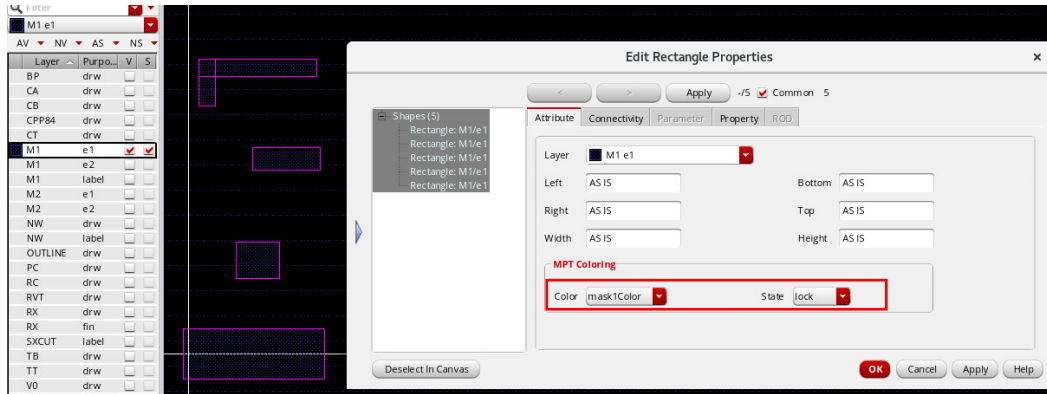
Filter
M1 e1
AV ▾ NV ▾ AS ▾ NS ▾

| Layer | Purpo... | V | S |
|---|---|---|---|
| BP | drw | | |
| CA | drw | | |
| CB | drw | | |
| CPP84 | drw | | |
| CT | drw | | |
| M1 | e1 | ✔ | ✔ |
| M1 | e2 | | |
| M1 | label | | |
| M2 | e1 | | |
| M2 | e2 | | |
| NW | drw | | |
| NW | label | | |
| OUTLINE | drw | | |
| PC | drw | | |
| RC | drw | | |
| RVT | drw | | |
| RX | drw | | |
| RX | fin | | |
| SXCUT | label | | |
| TB | drw | | |
| TT | drw | | |
| V0 | drw | | |

Edit Rectangle Properties

< > Apply -/5 Common 5

Shapes (5)
Rectangle: M1/e1
Rectangle: M1/e1
Rectangle: M1/e1
Rectangle: M1/e1
Rectangle: M1/e1

Attribute Connectivity Parameter Property ROD

Layer M1 e1
Left AS IS
Bottom AS IS
Right AS IS
Top AS IS
Width AS IS
Height AS IS

MPT Coloring
Color mask1Color
State lock

Deselect In Canvas
OK Cancel Apply Help